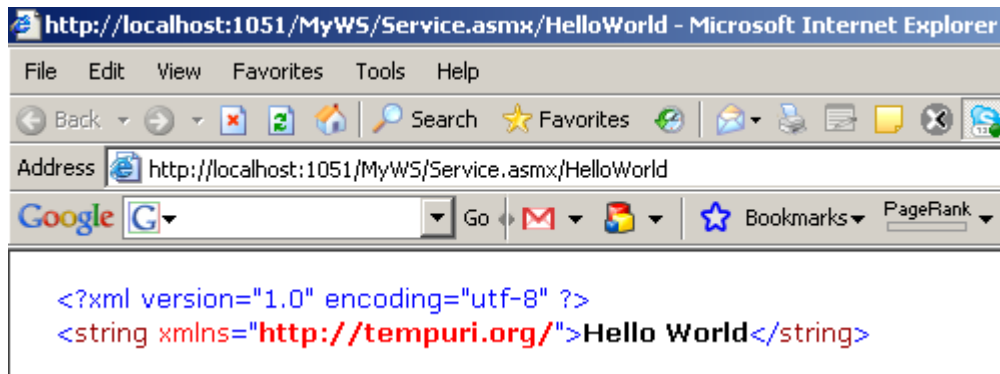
http://localhost:1051/MyWS/Service.asmx/HelloWorld - Microsoft Internet Explorer

File Edit View Favorites Tools Help

Back Search Favorites

Address http://localhost:1051/MyWS/Service.asmx/HelloWorld

Google G Go Bookmarks PageRank

<?xml version="1.0" encoding="utf-8" ?>
<string xmlns="http://tempuri.org/">Hello World</string>